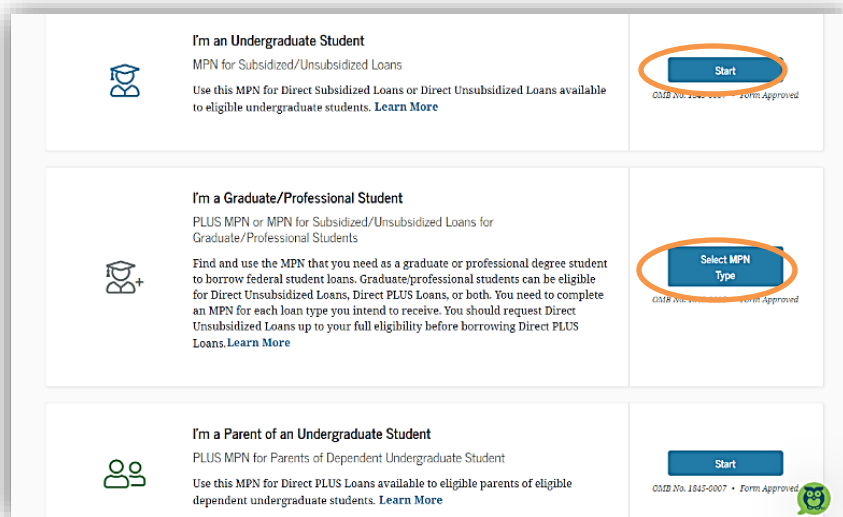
I'm an Undergraduate Student

MPN for Subsidized/Unsubsidized Loans

Use this MPN for Direct Subsidized Loans or Direct Unsubsidized Loans available to eligible undergraduate students. Learn More

Start

OMB No. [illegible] • Form Approved

I'm a Graduate/Professional Student

PLUS MPN or MPN for Subsidized/Unsubsidized Loans for Graduate/Professional Students

Find and use the MPN that you need as a graduate or professional degree student to borrow federal student loans. Graduate/professional students can be eligible for Direct Unsubsidized Loans, Direct PLUS Loans, or both. You need to complete an MPN for each loan type you intend to receive. You should request Direct Unsubsidized Loans up to your full eligibility before borrowing Direct PLUS Loans. Learn More

Select MPN Type

OMB No. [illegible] • Form Approved

I'm a Parent of an Undergraduate Student

PLUS MPN for Parents of Dependent Undergraduate Student

Use this MPN for Direct PLUS Loans available to eligible parents of eligible dependent undergraduate students. Learn More

Start

OMB No. 1845-0007 • Form Approved